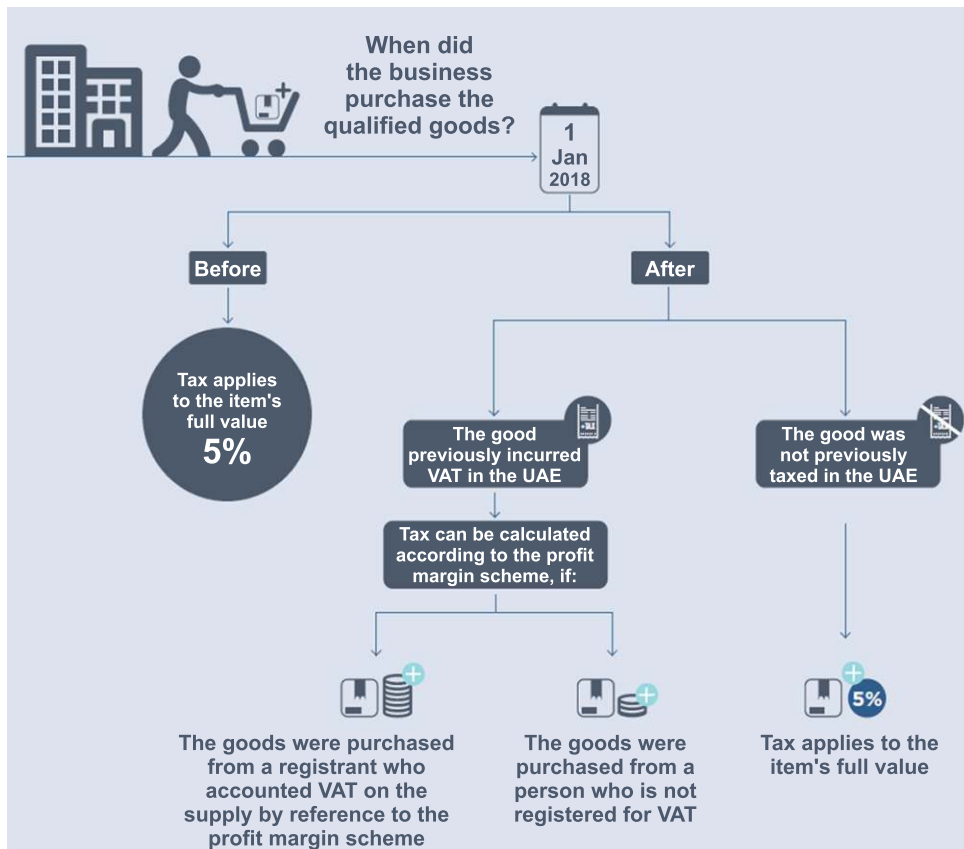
When did the business purchase the qualified goods?

1 Jan 2018

Before

Tax applies to the item's full value 5%

After

The good previously incurred VAT in the UAE

Tax can be calculated according to the profit margin scheme, if:

The goods were purchased from a registrant who accounted VAT on the supply by reference to the profit margin scheme

The goods were purchased from a person who is not registered for VAT

The good was not previously taxed in the UAE

5%

Tax applies to the item's full value